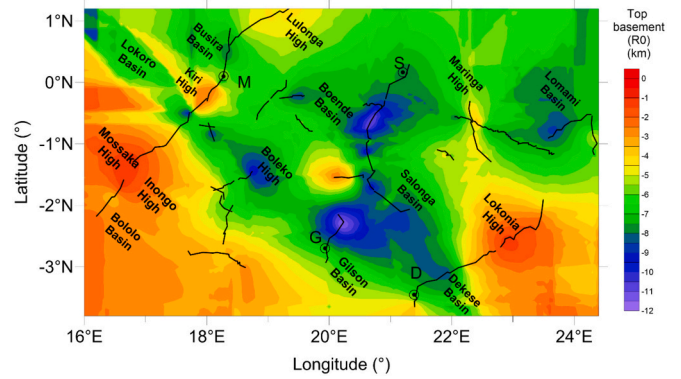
Top basement (R0) (km)

0
-1
-2
-3
-4
-5
-6
-7
-8
-9
-10
-11
-12

1°N
0°N
-1°N
-2°N
-3°N

Latitude (°)

16°E
18°E
20°E
22°E
24°E

Longitude (°)

Busira Basin
Lulonga High
Lokoro Basin
Kiri High
M
S
Boende Basin
Maringa High
Lomami Basin
Mossaka High
Inongo High
Boleko High
Salonga Basin
Lokonia High
Bololo Basin
G
Gilson Basin
D
Dekese Basin